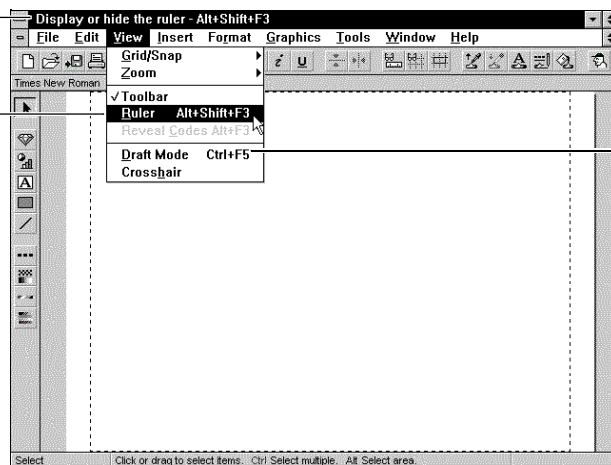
Display or hide the ruler - Alt+Shift+F3

File Edit View Insert Format Graphics Tools Window Help

Times New Roman

Grid/Snap
Zoom
✓Toolbar
Ruler Alt+Shift+F3
Reveal Codes Alt+F3
Draft Mode Ctrl+F5
Crosshair

Select Click or drag to select items. Ctrl Select multiple. Alt Select area.